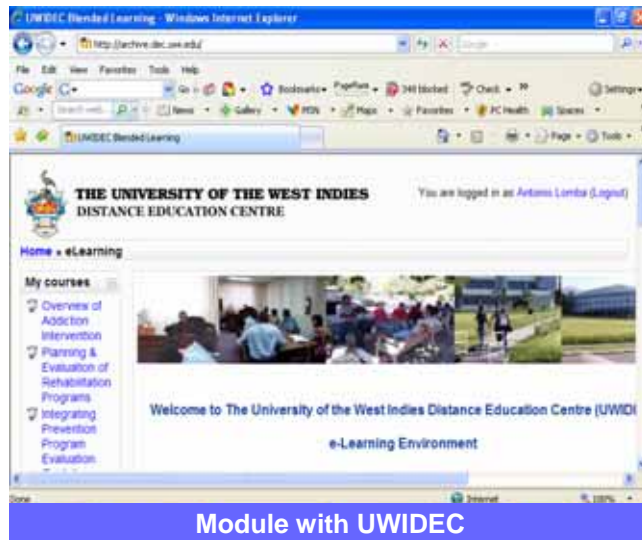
UWIDEC Blended Learning - Windows Internet Explorer

http://archive.dec.uwi.edu/

File Edit View Favorites Tools Help

Google G- Go Bookmarks PageRank 349 blocked Check Settings

Search web News Gallery MSN Maps Favorites PC Health Spaces

UWIDEC Blended Learning

Page Tools

THE UNIVERSITY OF THE WEST INDIES
DISTANCE EDUCATION CENTRE

You are logged in as Antonio Lomba (Logout)

Home » eLearning

My courses

Overview of Addiction Intervention

Planning & Evaluation of Rehabilitation Programs

Integrating Prevention Program Evaluation

Welcome to The University of the West Indies Distance Education Centre (UWIDEC)

e-Learning Environment

Done

Internet

100%

Module with UWIDEC